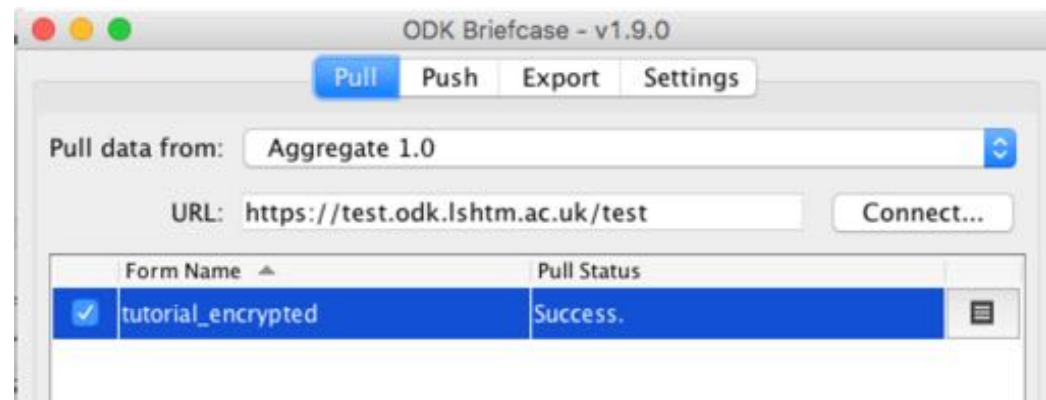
ODK Briefcase - v1.9.0

Pull Push Export Settings

Pull data from: Aggregate 1.0

URL: https://test.odk.lshtm.ac.uk/test Connect...

| Form Name | Pull Status |
|---|---|
| tutorial_encrypted | Success. |